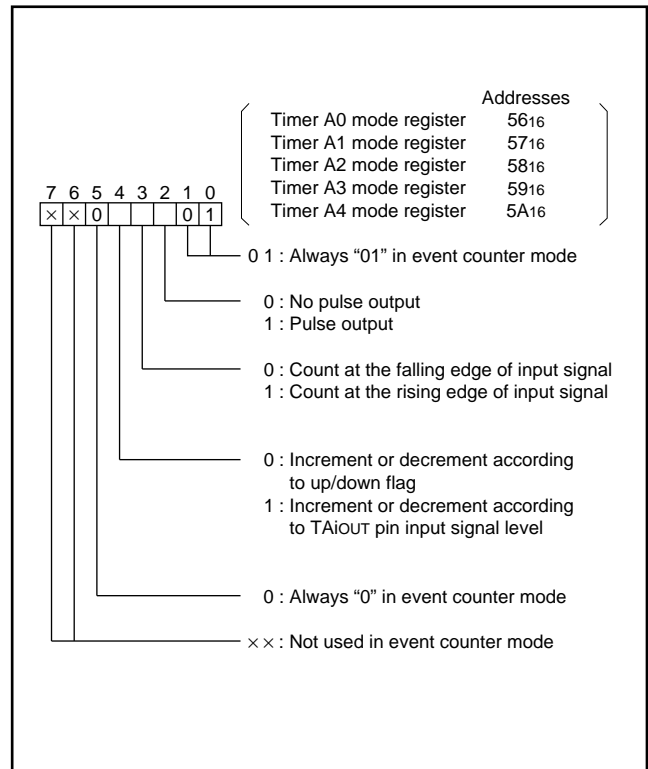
Addresses

| | |
|---|---|
| Timer A0 mode register | $56_{16}$ |
| Timer A1 mode register | $57_{16}$ |
| Timer A2 mode register | $58_{16}$ |
| Timer A3 mode register | $59_{16}$ |
| Timer A4 mode register | $5A_{16}$ |

7 6 5 4 3 2 1 0

× × 0 0 1

0 1 : Always "01" in event counter mode

0 : No pulse output
1 : Pulse output

0 : Count at the falling edge of input signal
1 : Count at the rising edge of input signal

0 : Increment or decrement according to up/down flag
1 : Increment or decrement according to TAiOUT pin input signal level

0 : Always "0" in event counter mode

× × : Not used in event counter mode